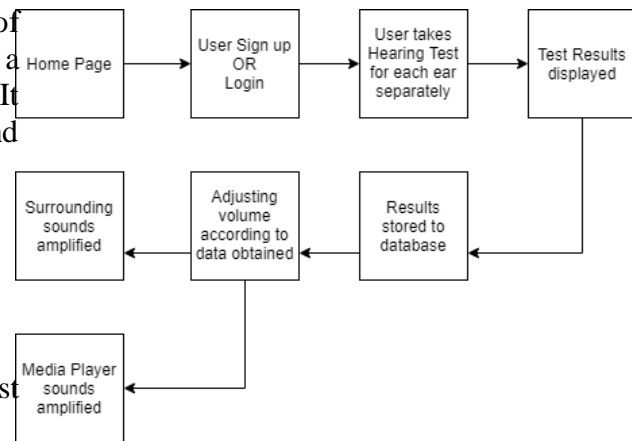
of
a
It
nd
st

Home Page

User Sign up
OR
Login

User takes
Hearing Test
for each ear
separately

Test Results
displayed

Results
stored to
database

Adjusting
volume
according to
data obtained

Surrounding
sounds
amplified

Media Player
sounds
amplified